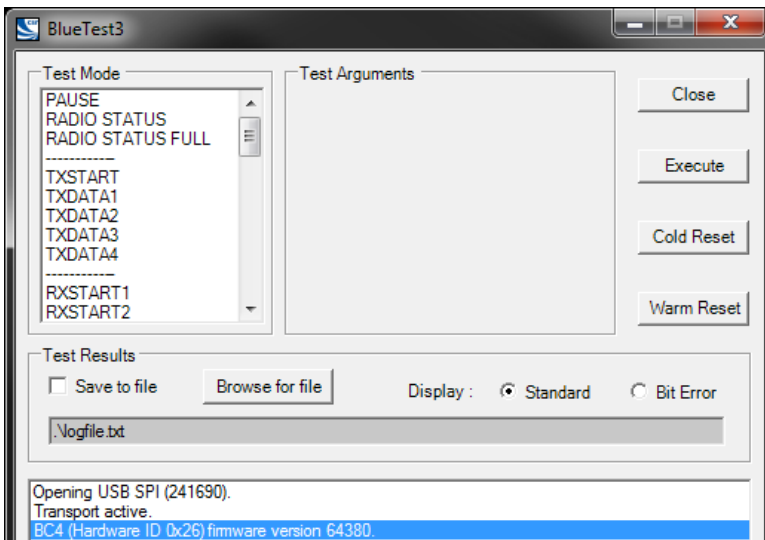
BlueTest3

Test Mode
PAUSE
RADIO STATUS
RADIO STATUS FULL
-----------
TXSTART
TXDATA1
TXDATA2
TXDATA3
TXDATA4
-----------
RXSTART1
RXSTART2

Test Arguments

Close

Execute

Cold Reset

Warm Reset

Test Results
Save to file
Browse for file
Display :
Standard
Bit Error
.\logfile.txt

Opening USB SPI (241690).
Transport active.
BC4 (Hardware ID 0x26) firmware version 64380.